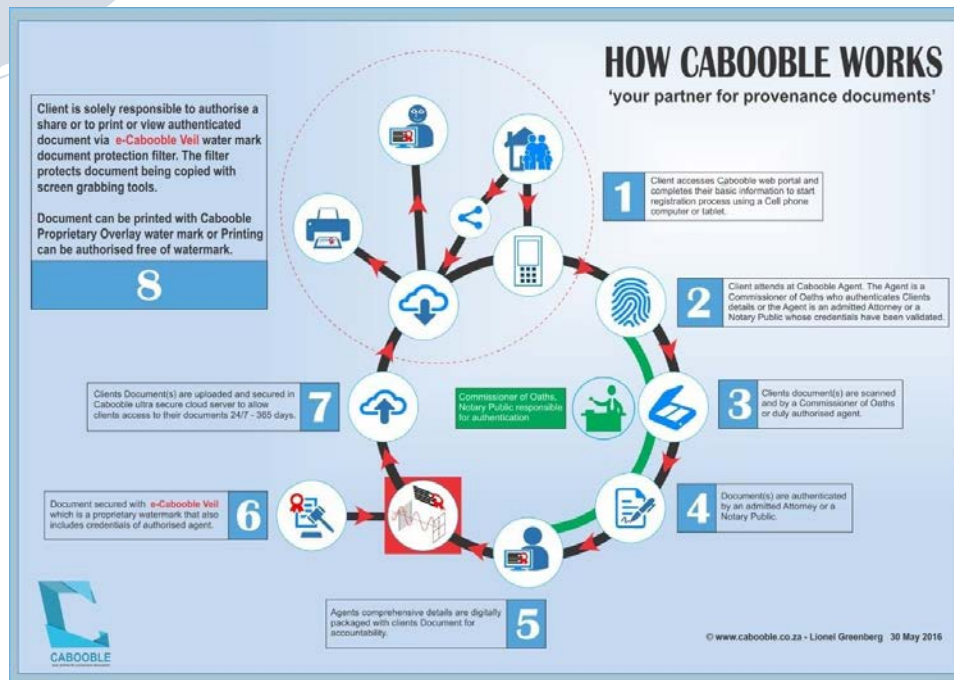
HOW CABOOBLE WORKS

'your partner for provenance documents'

Client is solely responsible to authorise a share or to print or view authenticated document via e-Cabooble Veil water mark document protection filter. The filter protects document being copied with screen grabbing tools.

Document can be printed with Cabooble Proprietary Overlay water mark or Printing can be authorised free of watermark.

8

1

Client accesses Cabooble web portal and completes their basic information to start registration process using a Cell phone computer or tablet.

2

Client attends at Cabooble Agent. The Agent is a Commissioner of Oaths who authenticates Clients details or the Agent is an admitted Attorney or a Notary Public whose credentials have been validated.

Commissioner of Oaths, Notary Public responsible for authentication

3

Clients document(s) are scanned and by a Commissioner of Oaths or duly authorised agent.

7

Clients Document(s) are uploaded and secured in Cabooble ultra secure cloud server to allow clients access to their documents 24/7 - 365 days.

4

Document(s) are authenticated by an admitted Attorney or a Notary Public.

6

Document secured with e-Cabooble Veil which is a proprietary watermark that also includes credentials of authorised agent.

5

Agents comprehensive details are digitally packaged with clients Document for accountability.

CABOOBLE

© www.cabooble.co.za - Lionel Greenberg 30 May 2016